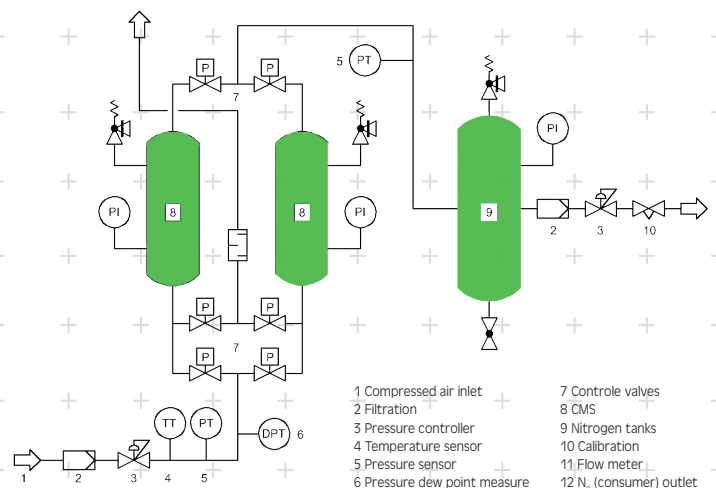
P P 7 5 PT PI PI 8 8 PI 9 2 3 10 P P 7 P P TT PT DPT 6 1 2 3 4 5

1 Compressed air inlet
2 Filtration
3 Pressure controller
4 Temperature sensor
5 Pressure sensor
6 Pressure dew point measure

7 Controle valves
8 CMS
9 Nitrogen tanks
10 Calibration
11 Flow meter
12 N$_2$ (consumer) outlet